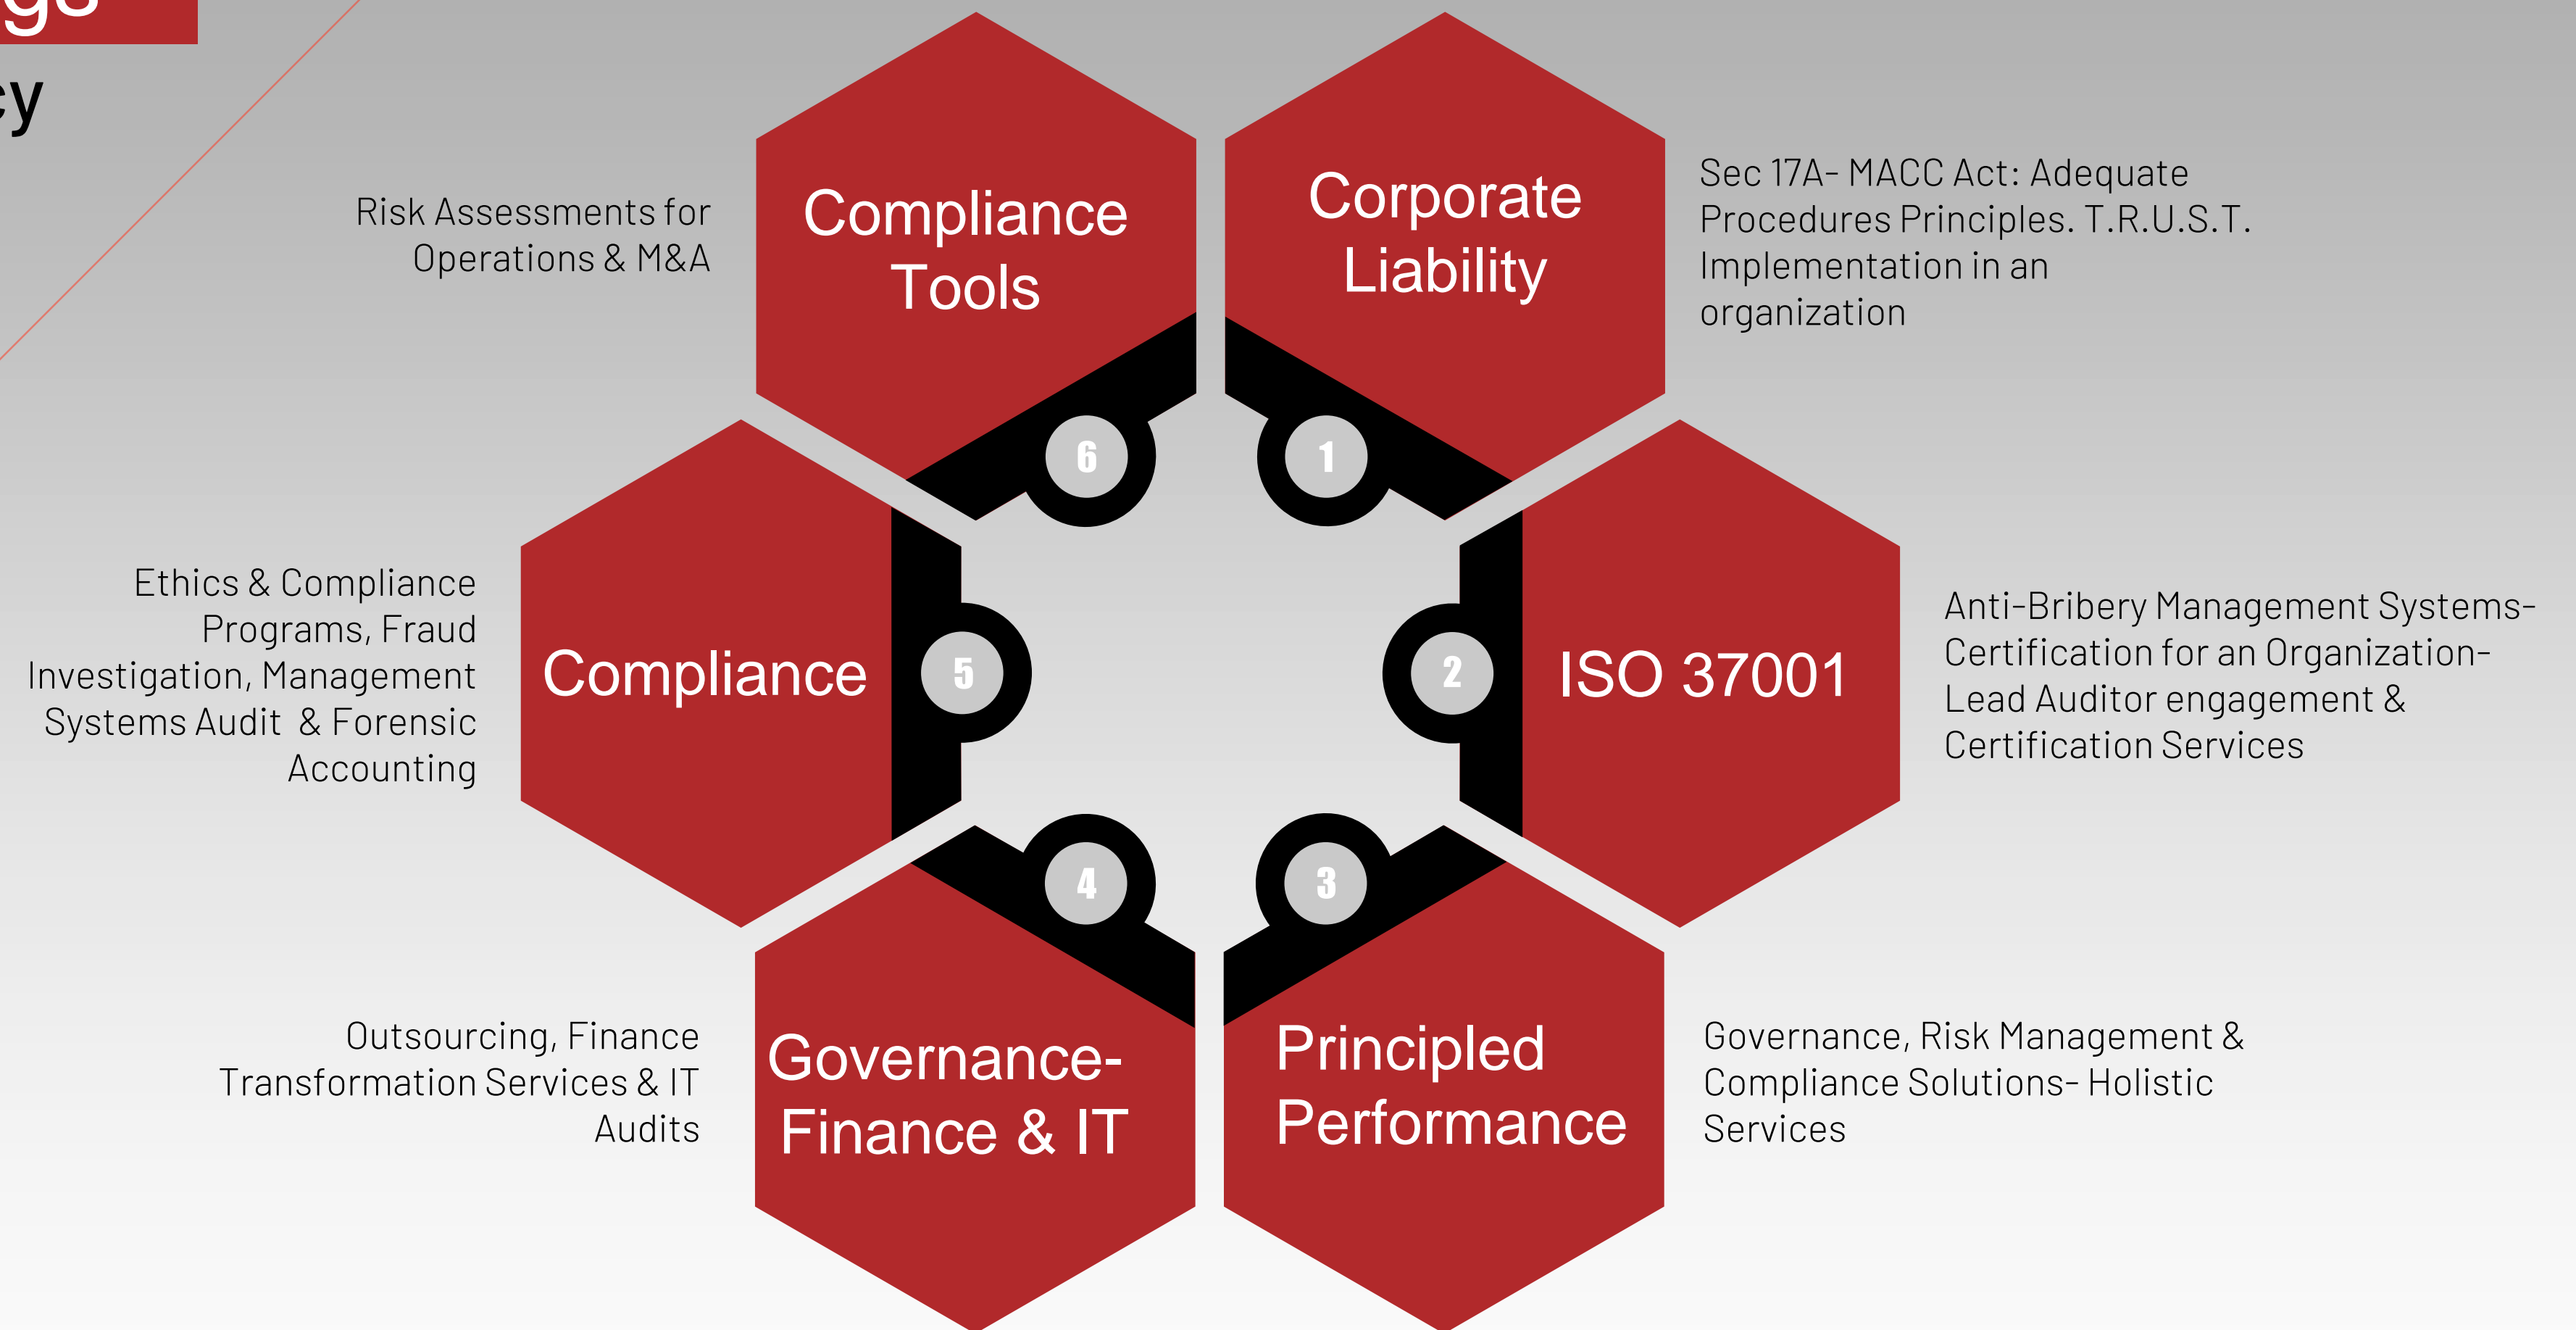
gs

cy

Risk Assessments for Operations & M&A

Compliance Tools

6

Corporate Liability

1

Sec 17A- MACC Act: Adequate Procedures Principles. T.R.U.S.T. Implementation in an organization

Ethics & Compliance Programs, Fraud Investigation, Management Systems Audit & Forensic Accounting

Compliance

5

2

ISO 37001

Anti-Bribery Management Systems- Certification for an Organization- Lead Auditor engagement & Certification Services

4

3

Outsourcing, Finance Transformation Services & IT Audits

Governance- Finance & IT

Principled Performance

Governance, Risk Management & Compliance Solutions- Holistic Services